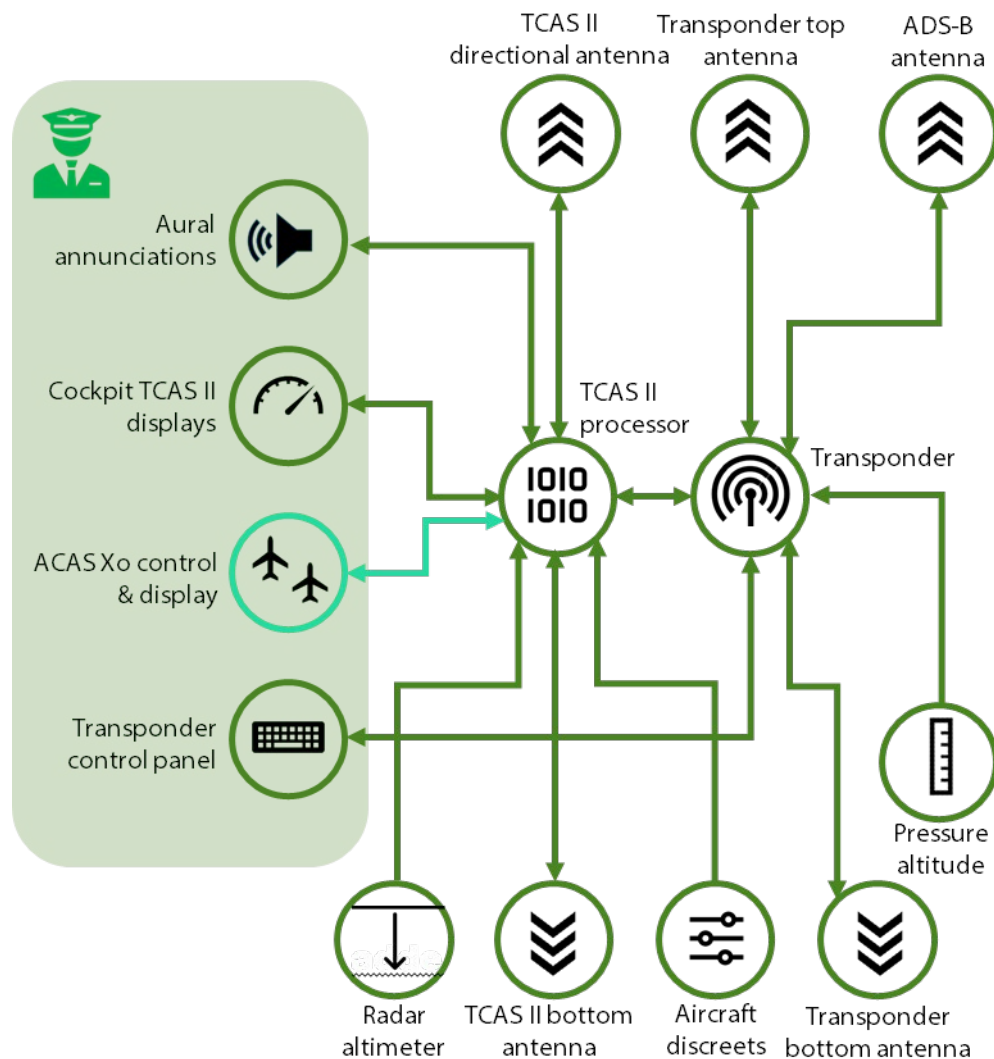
TCAS II
directional antenna

Transponder top
antenna

ADS-B
antenna

Aural
annunciations

Cockpit TCAS II
displays

TCAS II
processor

1010
1010

Transponder

ACAS Xo control
& display

Transponder
control panel

Pressure
altitude

Radar
altimeter

TCAS II bottom
antenna

Aircraft
discreets

Transponder
bottom antenna